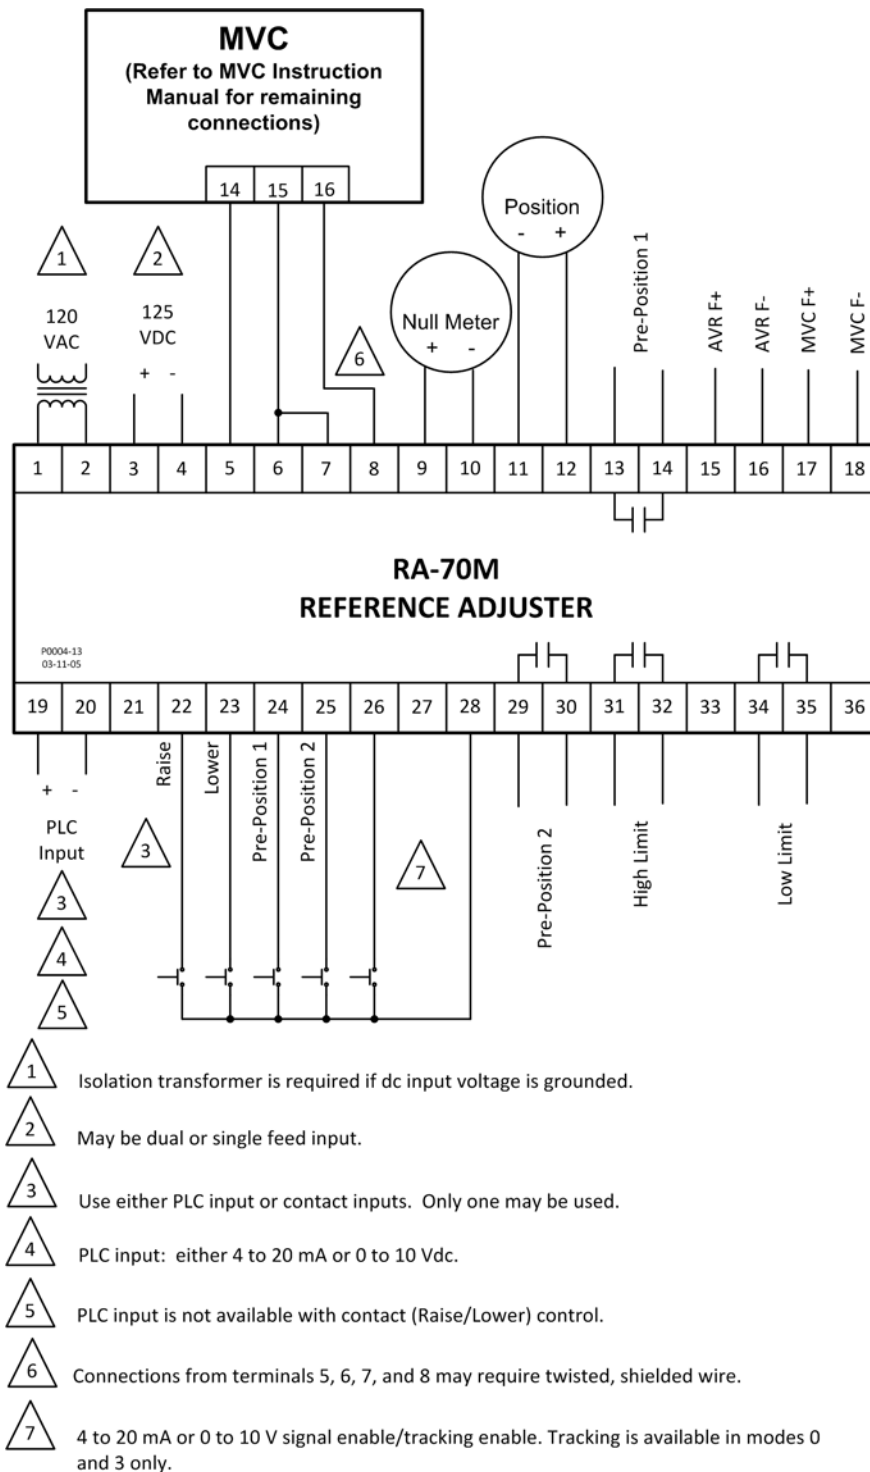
MVC
(Refer to MVC Instruction Manual for remaining connections)

14 15 16

Position
- +

1

2

120 VAC

125 VDC
+ -

6

Null Meter
+ -

Pre-Position 1

AVR F+ AVR F- MVC F+ MVC F-

| 1 | 2 | 3 | 4 | 5 | 6 | 7 | 8 | 9 | 10 | 11 | 12 | 13 | 14 | 15 | 16 | 17 | 18 |
|---|---|---|---|---|---|---|---|---|---|---|---|---|---|---|---|---|---|

RA-70M
REFERENCE ADJUSTER

P0004-13
03-11-05

| 19 | 20 | 21 | 22 | 23 | 24 | 25 | 26 | 27 | 28 | 29 | 30 | 31 | 32 | 33 | 34 | 35 | 36 |
|---|---|---|---|---|---|---|---|---|---|---|---|---|---|---|---|---|---|

+ -
PLC Input

3
4
5

Raise
Lower
Pre-Position 1
Pre-Position 2

3

7

Pre-Position 2
High Limit
Low Limit

1 Isolation transformer is required if dc input voltage is grounded.

2 May be dual or single feed input.

3 Use either PLC input or contact inputs. Only one may be used.

4 PLC input: either 4 to 20 mA or 0 to 10 Vdc.

5 PLC input is not available with contact (Raise/Lower) control.

6 Connections from terminals 5, 6, 7, and 8 may require twisted, shielded wire.

7 4 to 20 mA or 0 to 10 V signal enable/tracking enable. Tracking is available in modes 0 and 3 only.